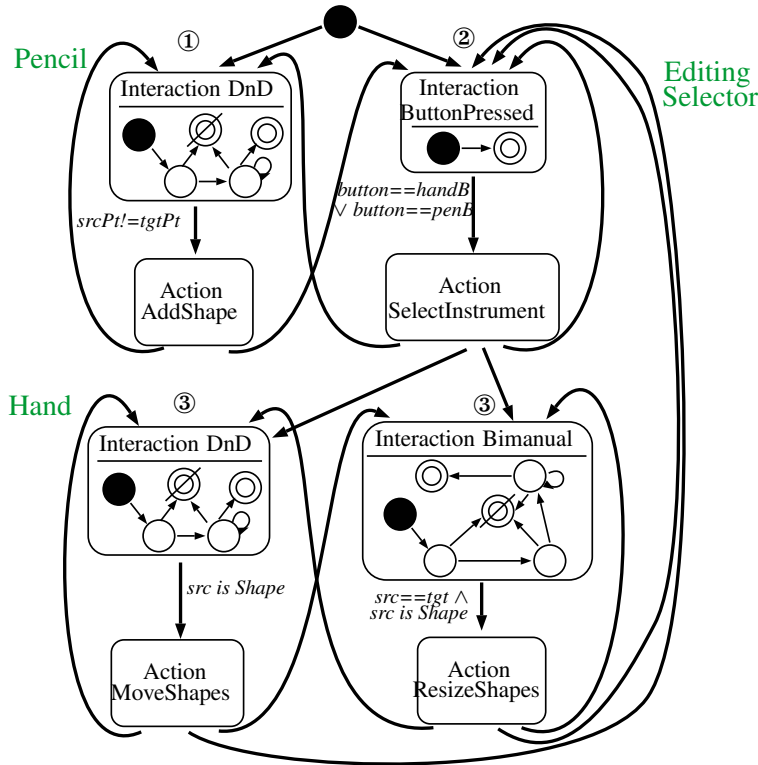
①

②

Pencil

Editing Selector

Interaction DnD

Interaction ButtonPressed

$srcPt!=tgtPt$

$button==handB$ $\vee$ $button==penB$

Action AddShape

Action SelectInstrument

Hand

③

③

Interaction DnD

Interaction Bimanual

$src$ $is$ $Shape$

$src==tgt$ $\wedge$ $src$ $is$ $Shape$

Action MoveShapes

Action ResizeShapes